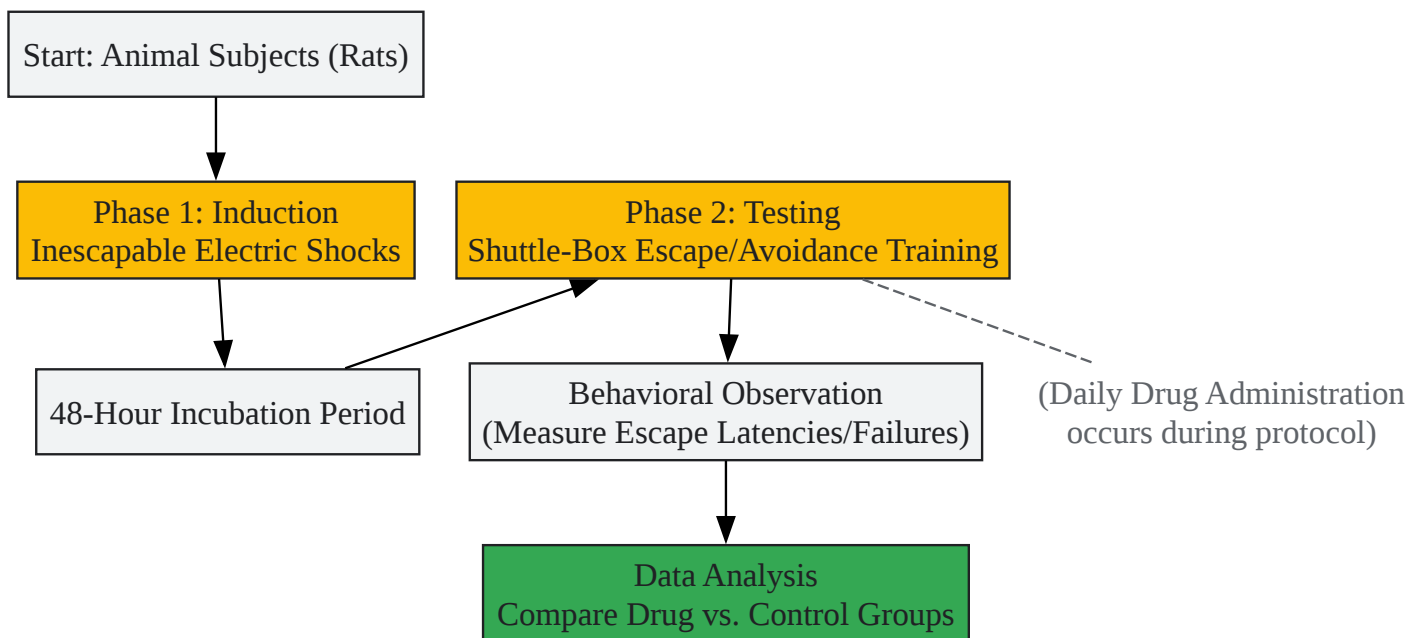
Start: Animal Subjects (Rats)

Phase 1: Induction
Inescapable Electric Shocks

48-Hour Incubation Period

Phase 2: Testing
Shuttle-Box Escape/Avoidance Training

Behavioral Observation
(Measure Escape Latencies/Failures)

(Daily Drug Administration occurs during protocol)

Data Analysis
Compare Drug vs. Control Groups